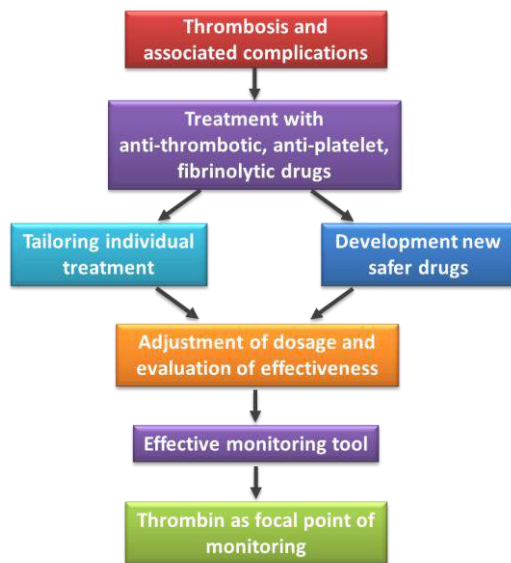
Thrombosis and associated complications

Treatment with anti-thrombotic, anti-platelet, fibrinolytic drugs

Tailoring individual treatment

Development new safer drugs

Adjustment of dosage and evaluation of effectiveness

Effective monitoring tool

Thrombin as focal point of monitoring